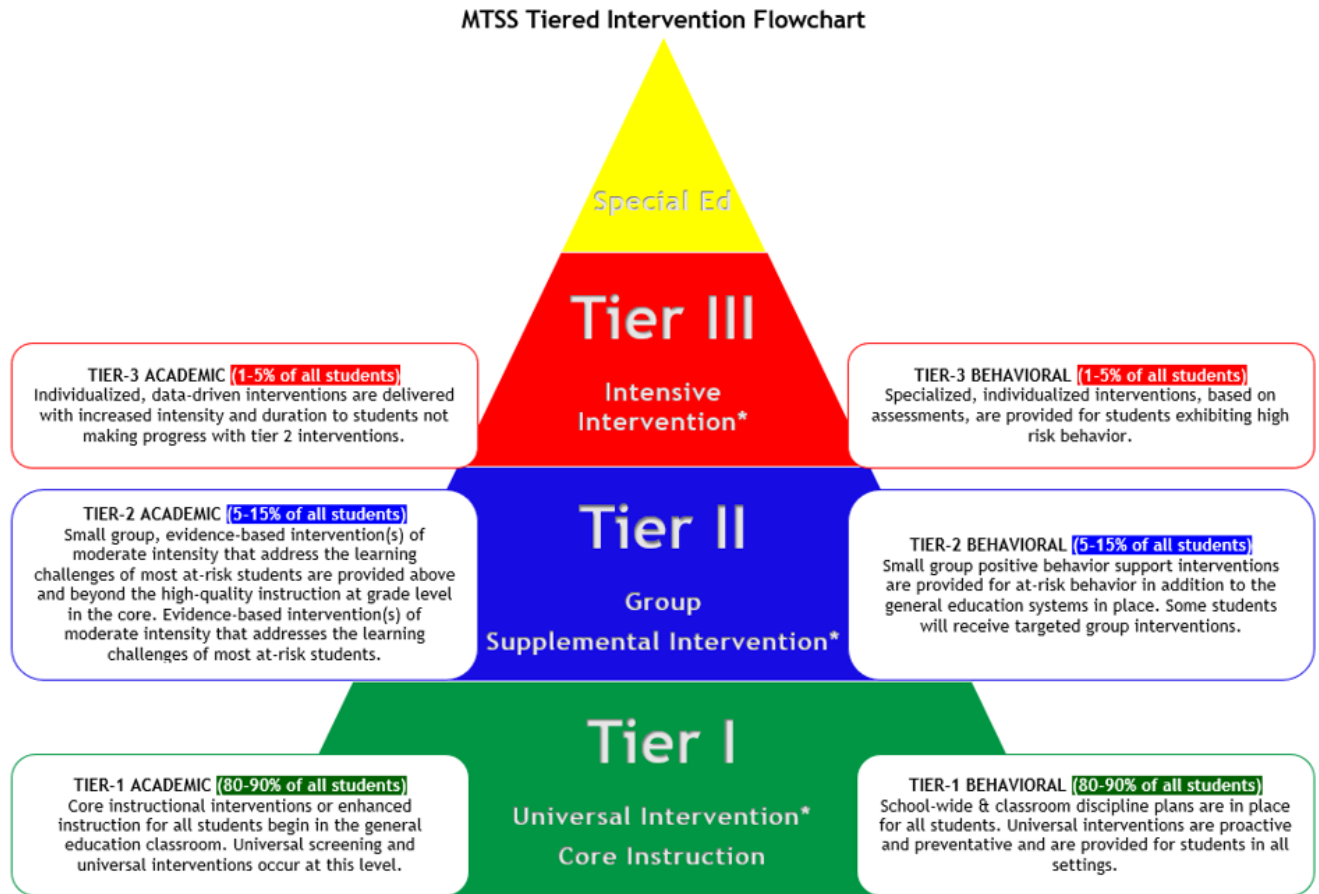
MTSS Tiered Intervention Flowchart

Special Ed

Tier III

Intensive Intervention*

TIER-3 ACADEMIC (1-5% of all students)
Individualized, data-driven interventions are delivered with increased intensity and duration to students not making progress with tier 2 interventions.

TIER-3 BEHAVIORAL (1-5% of all students)
Specialized, individualized interventions, based on assessments, are provided for students exhibiting high risk behavior.

Tier II

Group Supplemental Intervention*

TIER-2 ACADEMIC (5-15% of all students)
Small group, evidence-based intervention(s) of moderate intensity that address the learning challenges of most at-risk students are provided above and beyond the high-quality instruction at grade level in the core. Evidence-based intervention(s) of moderate intensity that addresses the learning challenges of most at-risk students.

TIER-2 BEHAVIORAL (5-15% of all students)
Small group positive behavior support interventions are provided for at-risk behavior in addition to the general education systems in place. Some students will receive targeted group interventions.

Tier I

Universal Intervention*

Core Instruction

TIER-1 ACADEMIC (80-90% of all students)
Core instructional interventions or enhanced instruction for all students begin in the general education classroom. Universal screening and universal interventions occur at this level.

TIER-1 BEHAVIORAL (80-90% of all students)
School-wide & classroom discipline plans are in place for all students. Universal interventions are proactive and preventative and are provided for students in all settings.